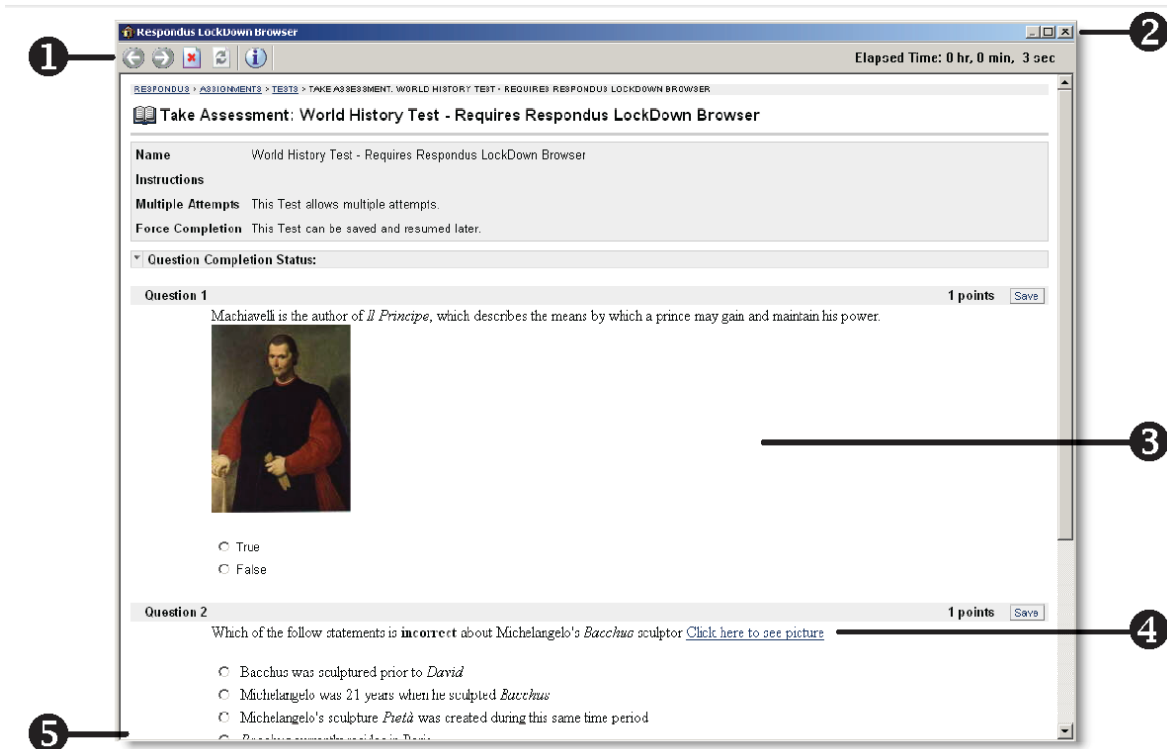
Respondus LockDown Browser

Elapsed Time: 0 hr, 0 min, 3 sec

RESPONDUS > ASSIGNMENTS > TESTS > TAKE ASSESSMENT: WORLD HISTORY TEST - REQUIRES RESPONDUS LOCKDOWN BROWSER

Take Assessment: World History Test - Requires Respondus LockDown Browser

| | |
|---|---|
| Name | World History Test - Requires Respondus LockDown Browser |
| Instructions | |
| Multiple Attempts | This Test allows multiple attempts. |
| Force Completion | This Test can be saved and resumed later. |

Question Completion Status:

Question 1 1 points Save

Machiavelli is the author of *Il Principe*, which describes the means by which a prince may gain and maintain his power.

True
False

Question 2 1 points Save

Which of the follow statements is **incorrect** about Michelangelo's *Bacchus* sculptor Click here to see picture

Bacchus was sculptured prior to *David*
Michelangelo was 21 years when he sculpted *Bacchus*
Michelangelo's sculpture *Pietà* was created during this same time period
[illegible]

1 2 3 4 5